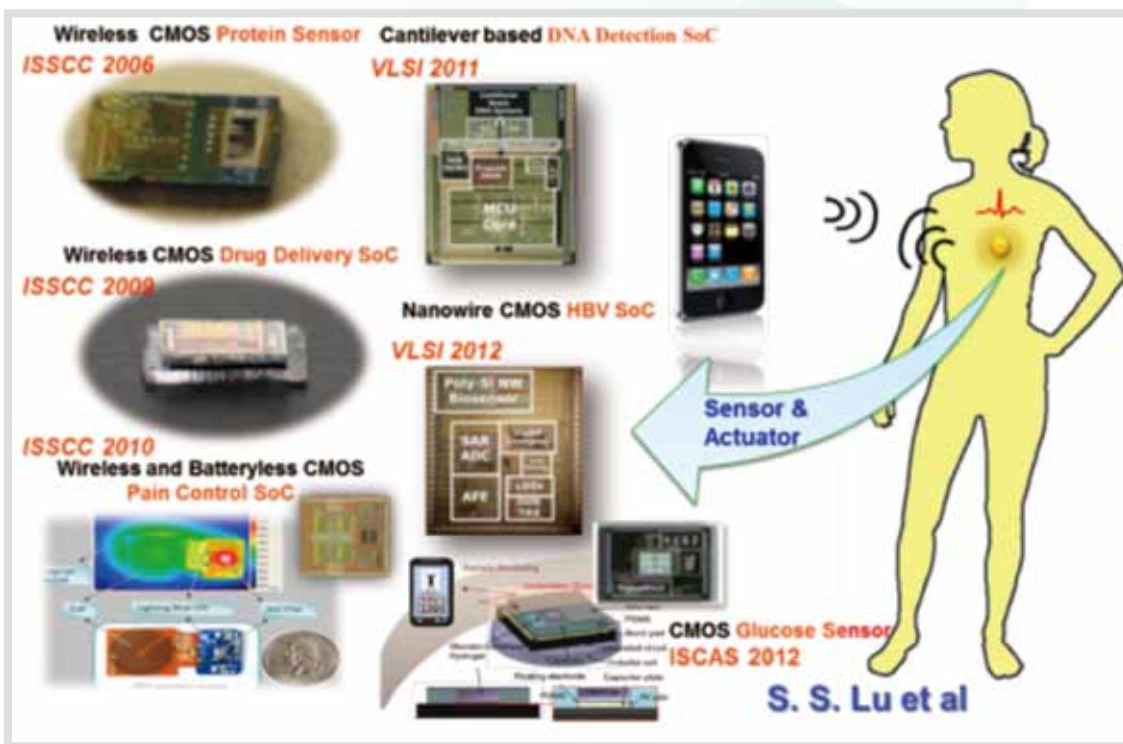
Wireless CMOS Protein Sensor
ISSCC 2006

Cantilever based DNA Detection SoC
VLSI 2011

MCU Core

Wireless CMOS Drug Delivery SoC
ISSCC 2009

Nanowire CMOS HBV SoC
VLSI 2012

Poly-Si NW Biosensor

SAR ADC

AFE

Sensor & Actuator

ISSCC 2010
Wireless and Batteryless CMOS
Pain Control SoC

CMOS Glucose Sensor
ISCAS 2012

S. S. Lu et al